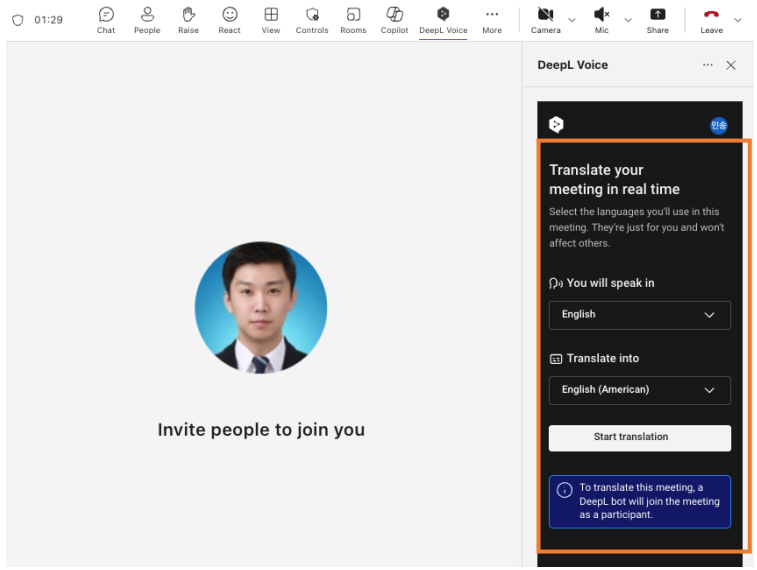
01:29 Chat People Raise React View Controls Rooms Copilot DeepL Voice More Camera Mic Share Leave

DeepL Voice

민송

Translate your meeting in real time

Select the languages you'll use in this meeting. They're just for you and won't affect others.

You will speak in

English

Translate into

English (American)

Start translation

To translate this meeting, a DeepL bot will join the meeting as a participant.

Invite people to join you